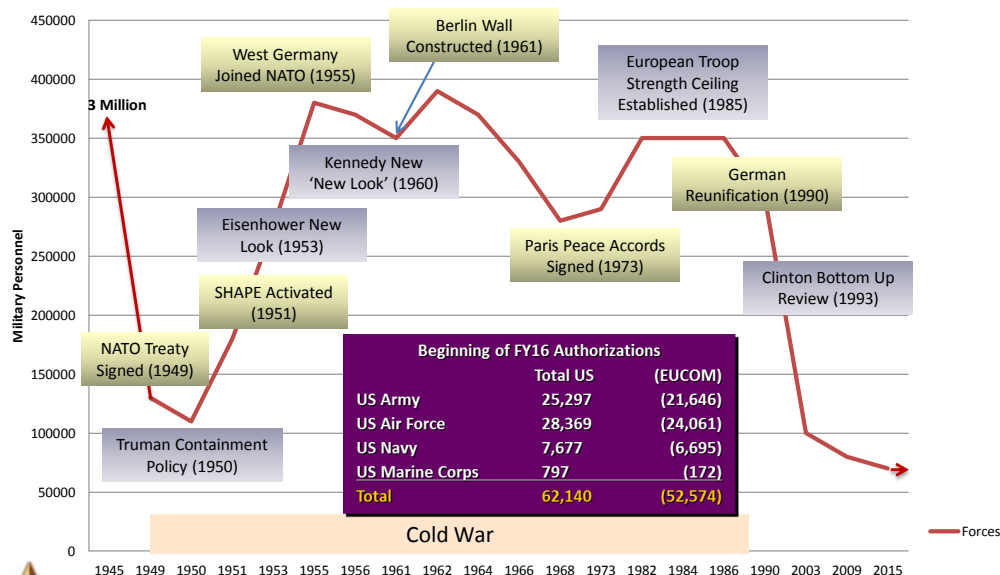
450000
400000
350000
300000
250000
200000
150000
100000
50000
0

Military Personnel

3 Million

West Germany Joined NATO (1955)

Berlin Wall Constructed (1961)

European Troop Strength Ceiling Established (1985)

Kennedy New 'New Look' (1960)

German Reunification (1990)

Eisenhower New Look (1953)

Paris Peace Accords Signed (1973)

Clinton Bottom Up Review (1993)

SHAPE Activated (1951)

NATO Treaty Signed (1949)

Truman Containment Policy (1950)

| Beginning of FY16 Authorizations | | |
|---|---|---|
| | Total US | (EUCOM) |
| US Army | 25,297 | (21,646) |
| US Air Force | 28,369 | (24,061) |
| US Navy | 7,677 | (6,695) |
| US Marine Corps | 797 | (172) |
| Total | 62,140 | (52,574) |

Cold War

Forces

1945 1949 1950 1951 1953 1955 1956 1961 1962 1964 1966 1968 1973 1982 1984 1986 1990 2003 2009 2015